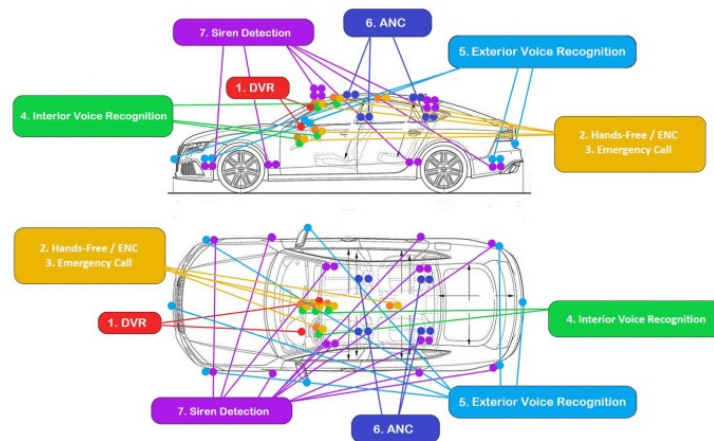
7. Siren Detection

6. ANC

5. Exterior Voice Recognition

1. DVR

4. Interior Voice Recognition

2. Hands-Free / ENC
3. Emergency Call

2. Hands-Free / ENC
3. Emergency Call

1. DVR

4. Interior Voice Recognition

7. Siren Detection

5. Exterior Voice Recognition

6. ANC